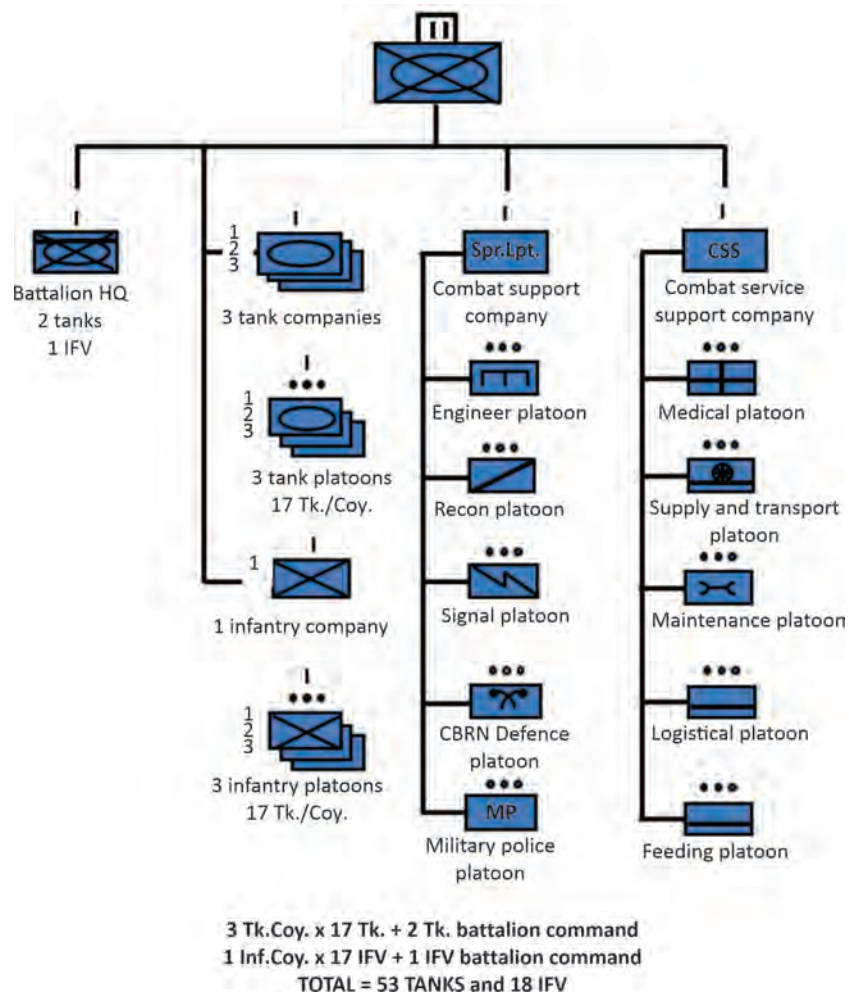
II

Battalion HQ
2 tanks
1 IFV

1
2
3
3 tank companies

1
2
3
3 tank platoons
17 Tk./Coy.

1
1 infantry company

1
2
3
3 infantry platoons
17 Tk./Coy.

Spr.Lpt.
Combat support company

Engineer platoon

Recon platoon

Signal platoon

CBRN Defence platoon

MP
Military police platoon

CSS
Combat service support company

Medical platoon

Supply and transport platoon

Maintenance platoon

Logistical platoon

Feeding platoon

3 Tk.Coy. x 17 Tk. + 2 Tk. battalion command
1 Inf.Coy. x 17 IFV + 1 IFV battalion command
TOTAL = 53 TANKS and 18 IFV